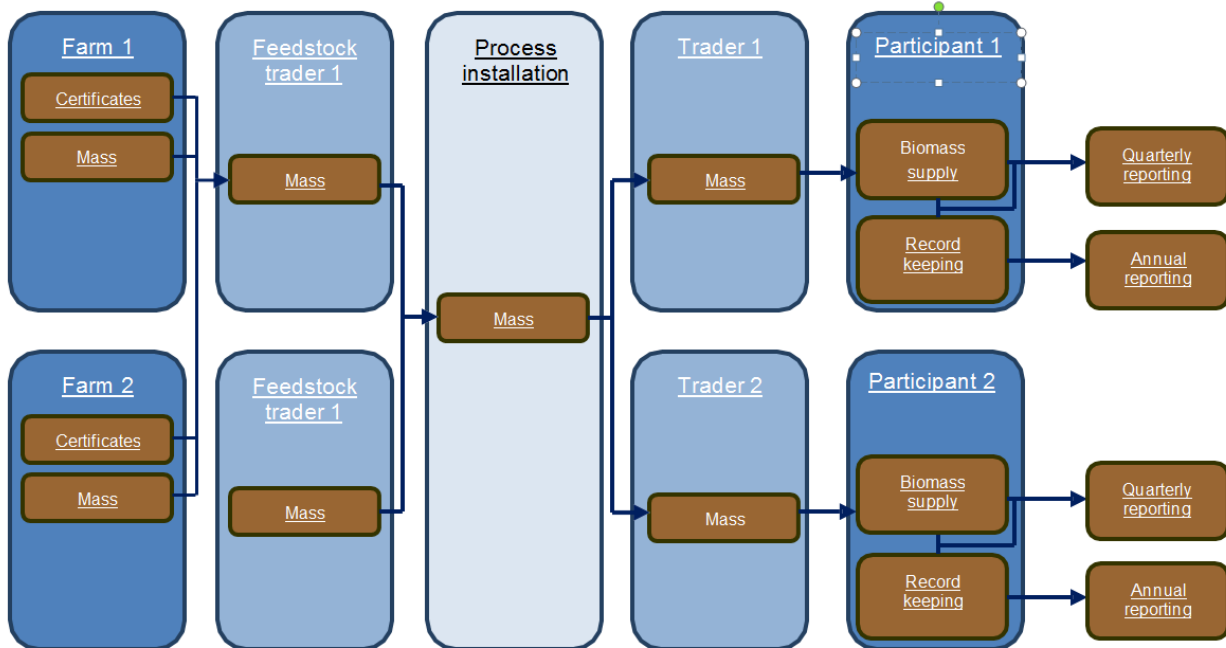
Farm 1

Certificates

Mass

Farm 2

Certificates

Mass

Feedstock trader 1

Mass

Feedstock trader 1

Mass

Process installation

Mass

Trader 1

Mass

Trader 2

Mass

Participant 1

Biomass supply

Record keeping

Quarterly reporting

Annual reporting

Participant 2

Biomass supply

Record keeping

Quarterly reporting

Annual reporting